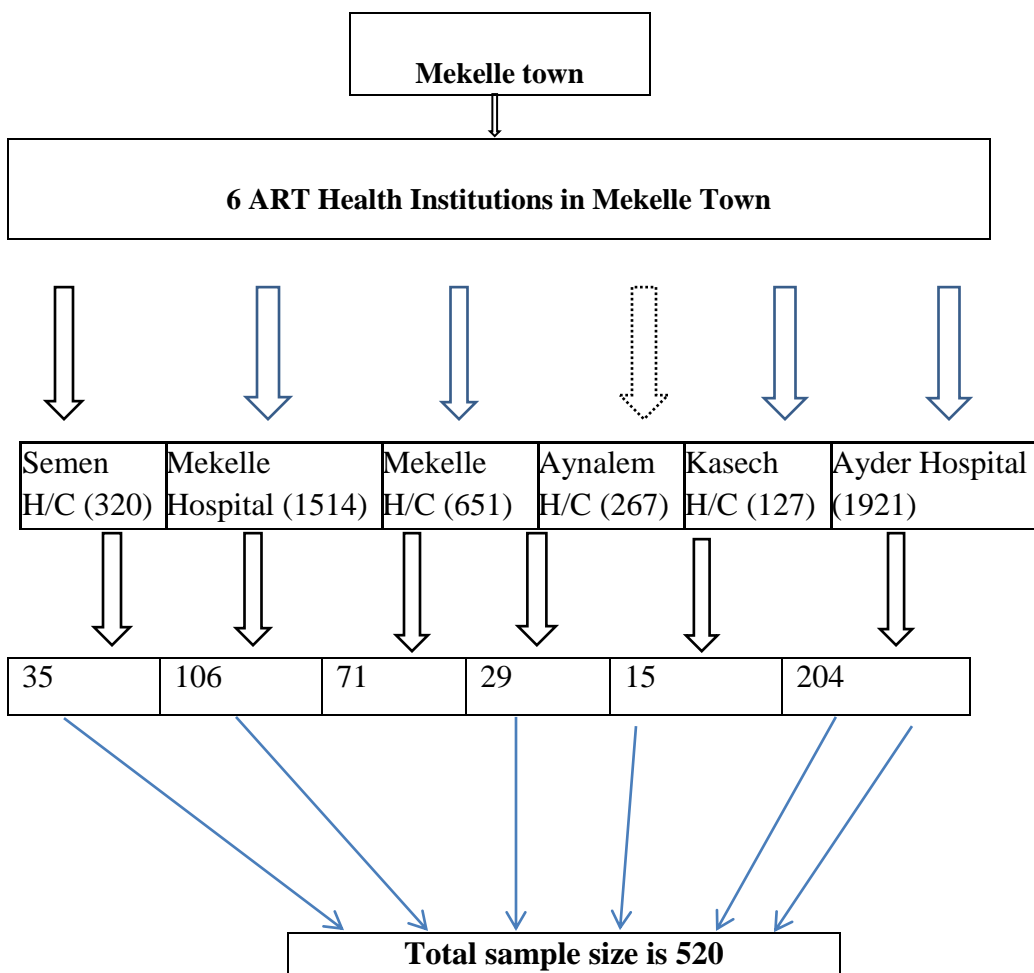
Mekelle town

6 ART Health Institutions in Mekelle Town

| Semen H/C (320) | Mekelle Hospital (1514) | Mekelle H/C (651) | Aynalem H/C (267) | Kasech H/C (127) | Ayder Hospital (1921) |
|---|---|---|---|---|---|

| 35 | 106 | 71 | 29 | 15 | 204 |
|---|---|---|---|---|---|

Total sample size is 520